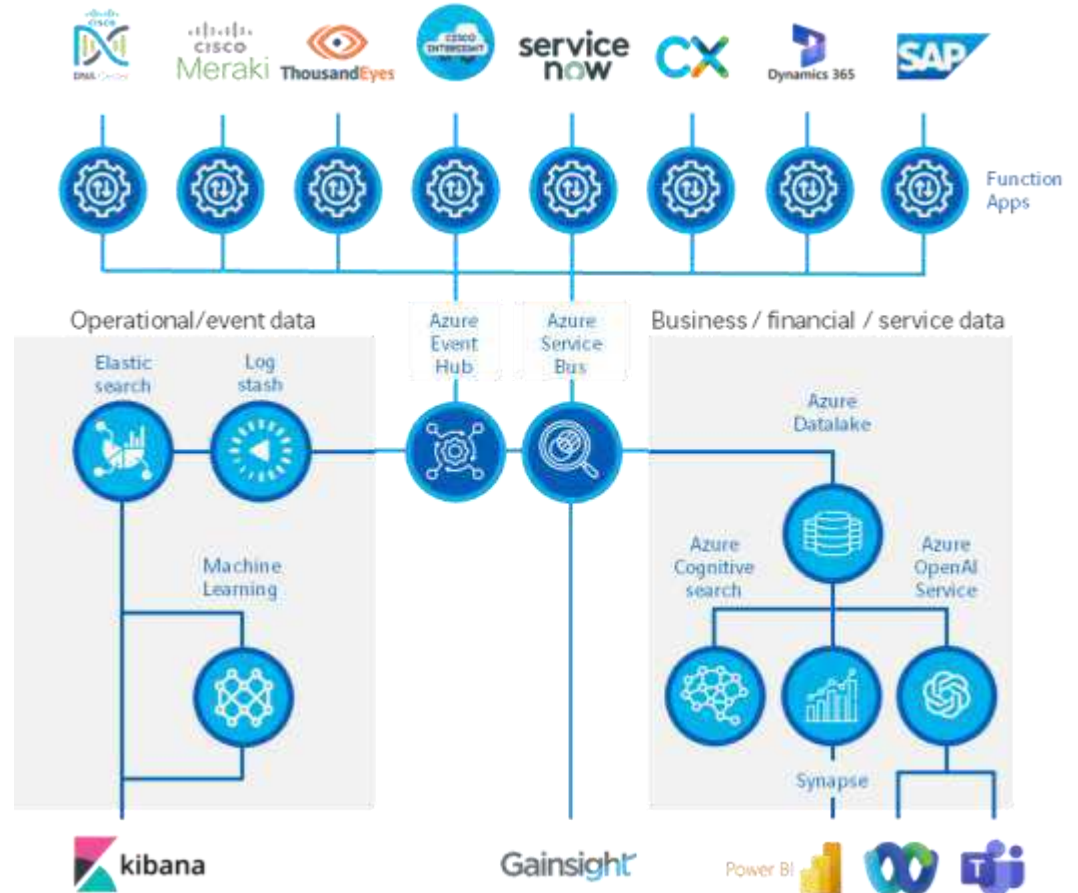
CISCO DNA Center
cisco Meraki
ThousandEyes
CISCO INTERSIGHT
service now
CX
Dynamics 365
SAP

Function Apps

Operational/event data

Azure Event Hub

Azure Service Bus

Business / financial / service data

Elastic search

Log stash

Machine Learning

Azure Datalake

Azure Cognitive search

Azure OpenAI Service

Synapse

kibana

Gainsight

Power BI